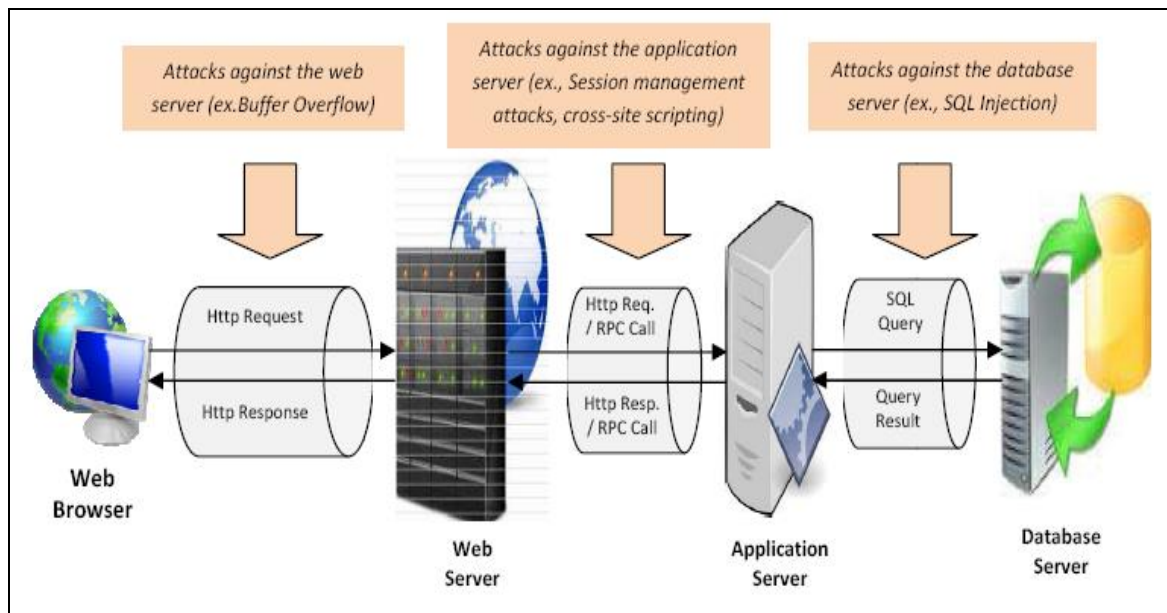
Attacks against the web server (ex.Buffer Overflow)

Attacks against the application server (ex., Session management attacks, cross-site scripting)

Attacks against the database server (ex., SQL Injection)

Http Request

Http Response

Http Req. / RPC Call

Http Resp. / RPC Call

SQL Query

Query Result

Web Browser

Web Server

Application Server

Database Server